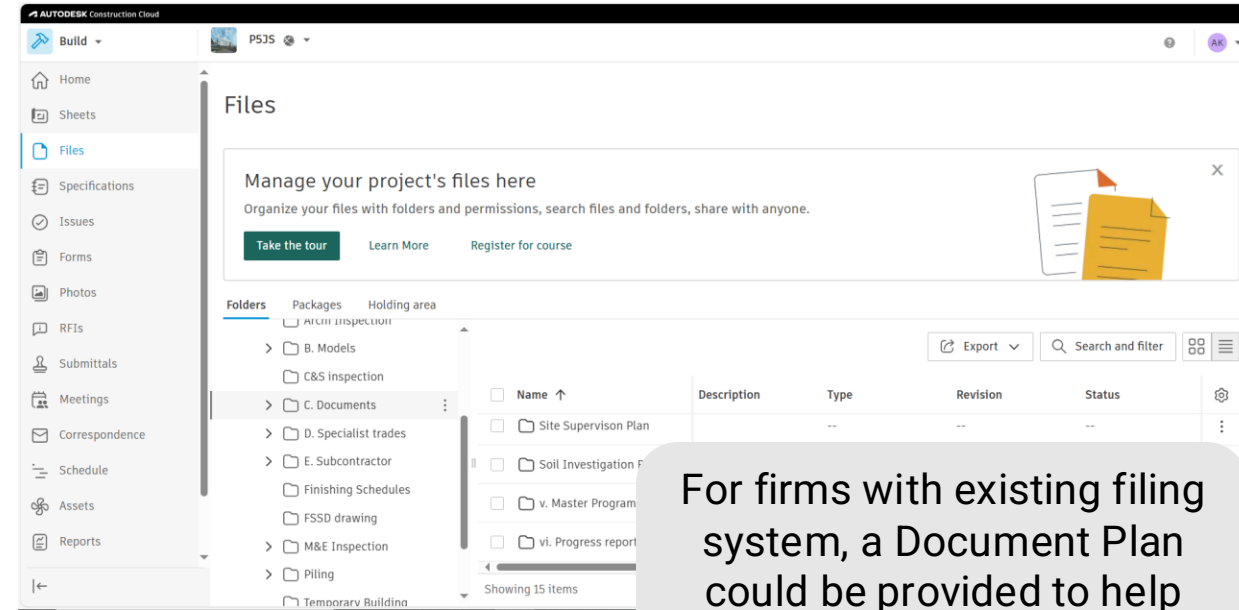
AUTODESK Construction Cloud

Build

P5JS

AK

Home
Sheets
Files
Specifications
Issues
Forms
Photos
RFIs
Submittals
Meetings
Correspondence
Schedule
Assets
Reports

Files

Manage your project's files here

Organize your files with folders and permissions, search files and folders, share with anyone.

Take the tour
Learn More
Register for course

Folders
Packages
Holding area

Arch Inspection
B. Models
C&S inspection
C. Documents
D. Specialist trades
E. Subcontractor
Finishing Schedules
FSSD drawing
M&E Inspection
Piling
Temporary Building

Export
Search and filter

| Name ↑ | Description | Type | Revision | Status |
|---|---|---|---|---|
| Site Supervison Plan | | -- | -- | -- |
| Soil Investigation F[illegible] | | | | |
| v. Master Program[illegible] | | | | |
| vi. Progress report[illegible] | | | | |

Showing 15 items

For firms with existing filing system, a Document Plan could be provided to help